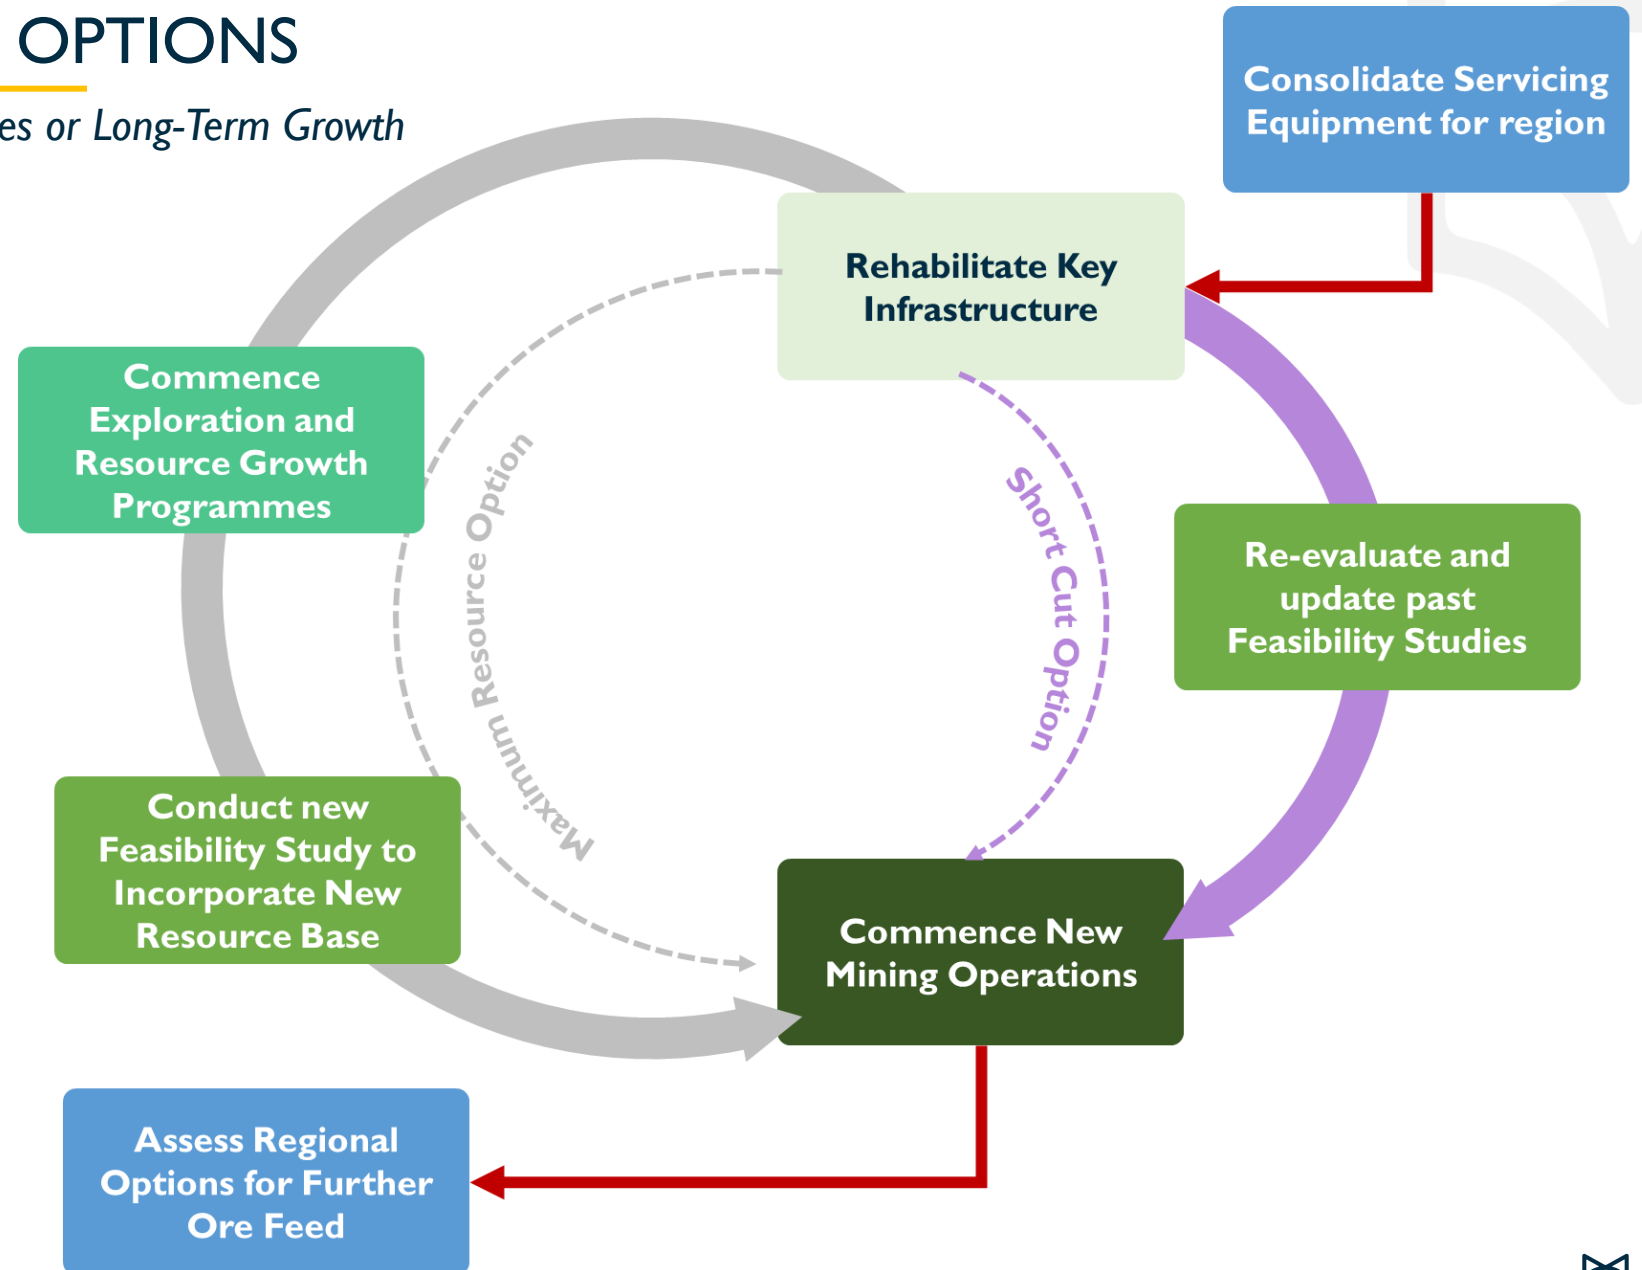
OPTIONS

es or Long-Term Growth

Consolidate Servicing Equipment for region

Rehabilitate Key Infrastructure

Commence Exploration and Resource Growth Programmes

Maximum Resource Option

Short Cut Option

Re-evaluate and update past Feasibility Studies

Conduct new Feasibility Study to Incorporate New Resource Base

Commence New Mining Operations

Assess Regional Options for Further Ore Feed